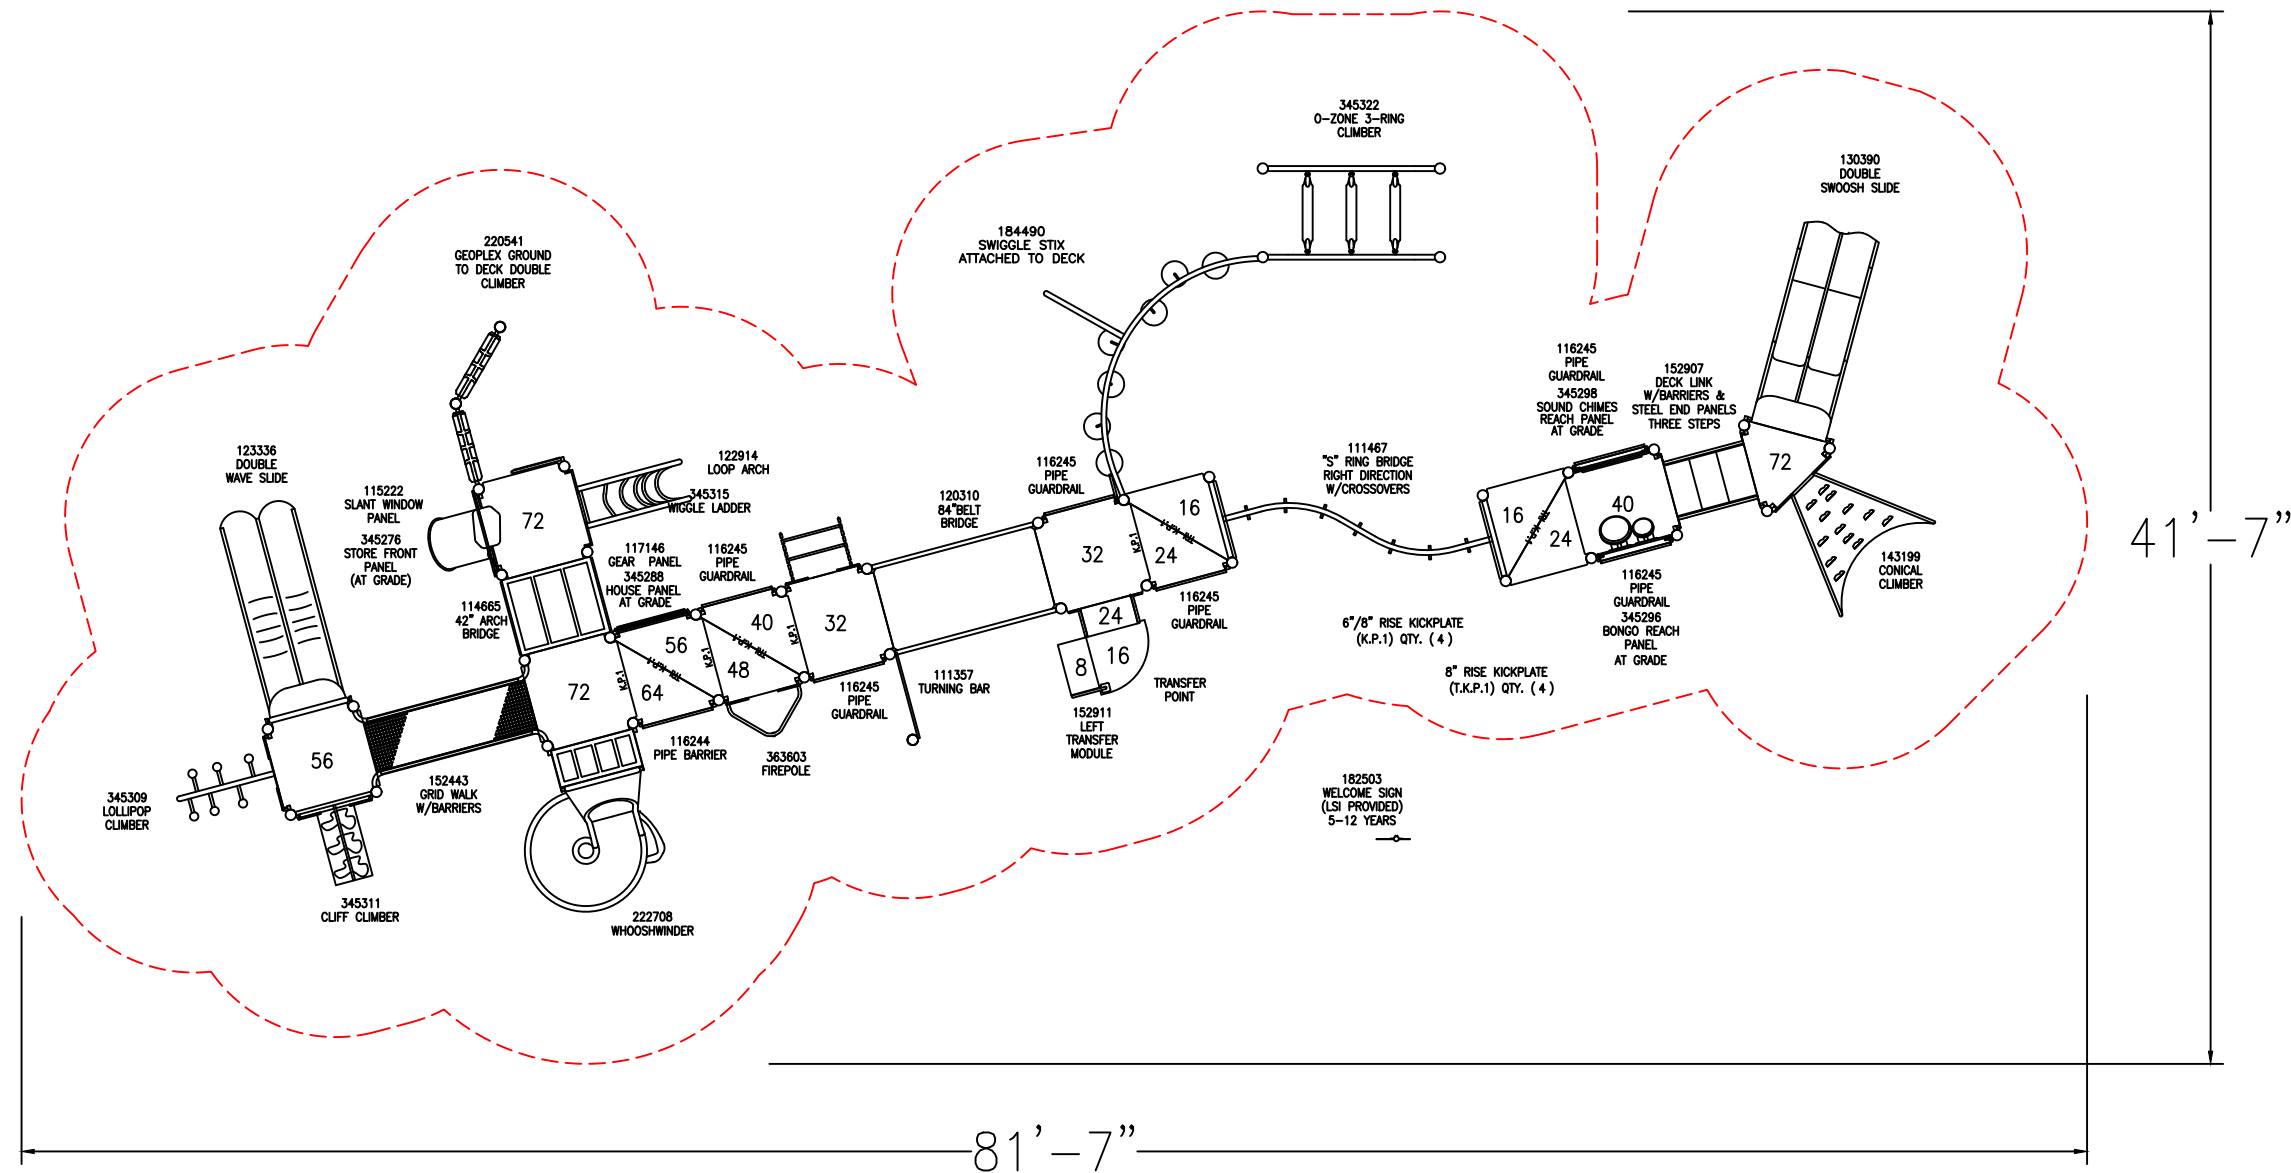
345322
O-ZONE 3-RING
CLIMBER

130390
DOUBLE
SWOOSH SLIDE

184490
SWIGGLE STIX
ATTACHED TO DECK

220541
GEOPLEX GROUND
TO DECK DOUBLE
CLIMBER

116245
PIPE
GUARDRAIL
345298
SOUND CHIMES
REACH PANEL
AT GRADE

152907
DECK LINK
W/BARRIERS &
STEEL END PANELS
THREE STEPS

111467
"S" RING BRIDGE
RIGHT DIRECTION
W/CROSSOVERS

123336
DOUBLE
WAVE SLIDE

122914
LOOP ARCH

116245
PIPE
GUARDRAIL

115222
SLANT WINDOW
PANEL
345276
STORE FRONT
PANEL
(AT GRADE)

345315
WIGGLE LADDER

120310
84"BELT
BRIDGE

72

16

72

16

40

24

32

24

117146
GEAR PANEL
345288
HOUSE PANEL
AT GRADE

116245
PIPE
GUARDRAIL

116245
PIPE
GUARDRAIL
345296
BONGO REACH
PANEL
AT GRADE

143199
CONICAL
CLIMBER

41'–7"

114665
42" ARCH
BRIDGE

40

32

56

48

24

116245
PIPE
GUARDRAIL

6"/8" RISE KICKPLATE
(K.P.1) QTY. (4)

72

64

8

16

TRANSFER
POINT

8" RISE KICKPLATE
(T.K.P.1) QTY. (4)

116245
PIPE
GUARDRAIL

111357
TURNING BAR

56

116244
PIPE BARRIER

363603
FIREPOLE

152911
LEFT
TRANSFER
MODULE

345309
LOLLIPOP
CLIMBER

152443
GRID WALK
W/BARRIERS

182503
WELCOME SIGN
(LSI PROVIDED)
5-12 YEARS

345311
CLIFF CLIMBER

222708
WHOOSHWINDER

81'–7"